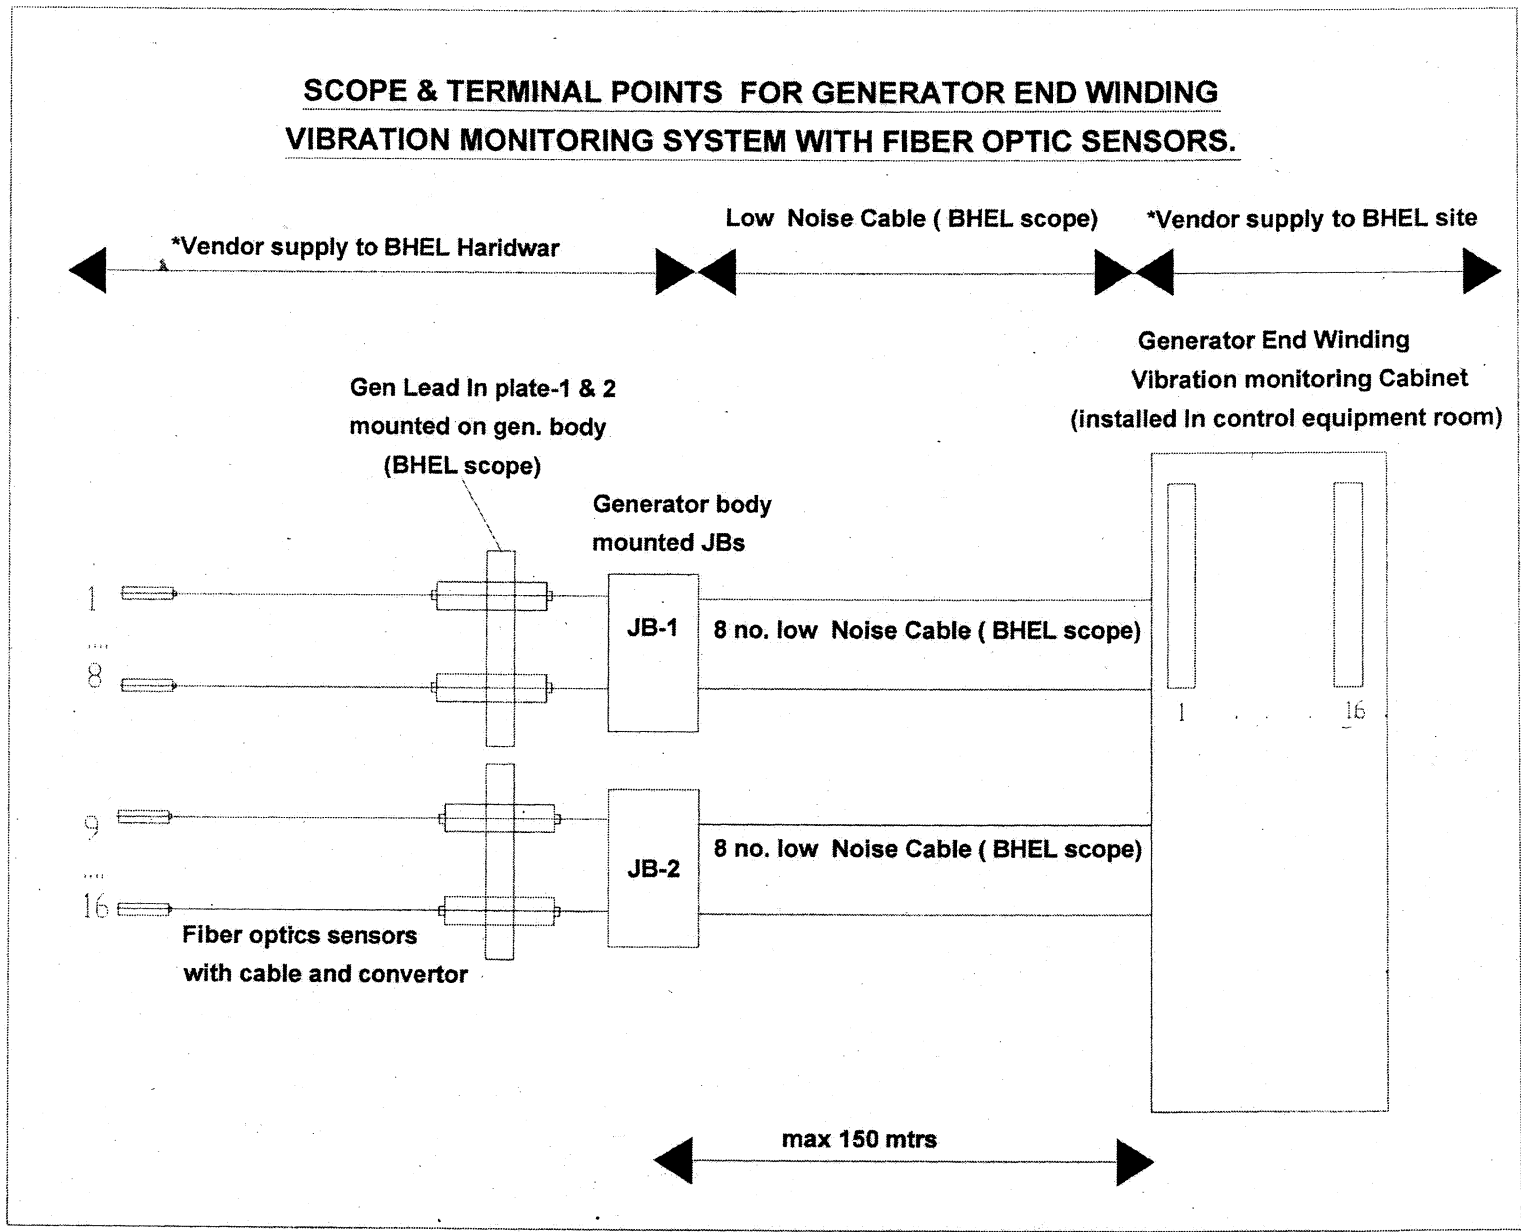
SCOPE & TERMINAL POINTS FOR GENERATOR END WINDING VIBRATION MONITORING SYSTEM WITH FIBER OPTIC SENSORS.

*Vendor supply to BHEL Haridwar

Low Noise Cable ( BHEL scope)

*Vendor supply to BHEL site

Generator End Winding Vibration monitoring Cabinet (installed in control equipment room)

Gen Lead In plate-1 & 2 mounted on gen. body (BHEL scope)

Generator body mounted JBs

1

....

8

JB-1

8 no. low Noise Cable ( BHEL scope)

1

16

9

....

16

JB-2

8 no. low Noise Cable ( BHEL scope)

Fiber optics sensors with cable and convertor

max 150 mtrs